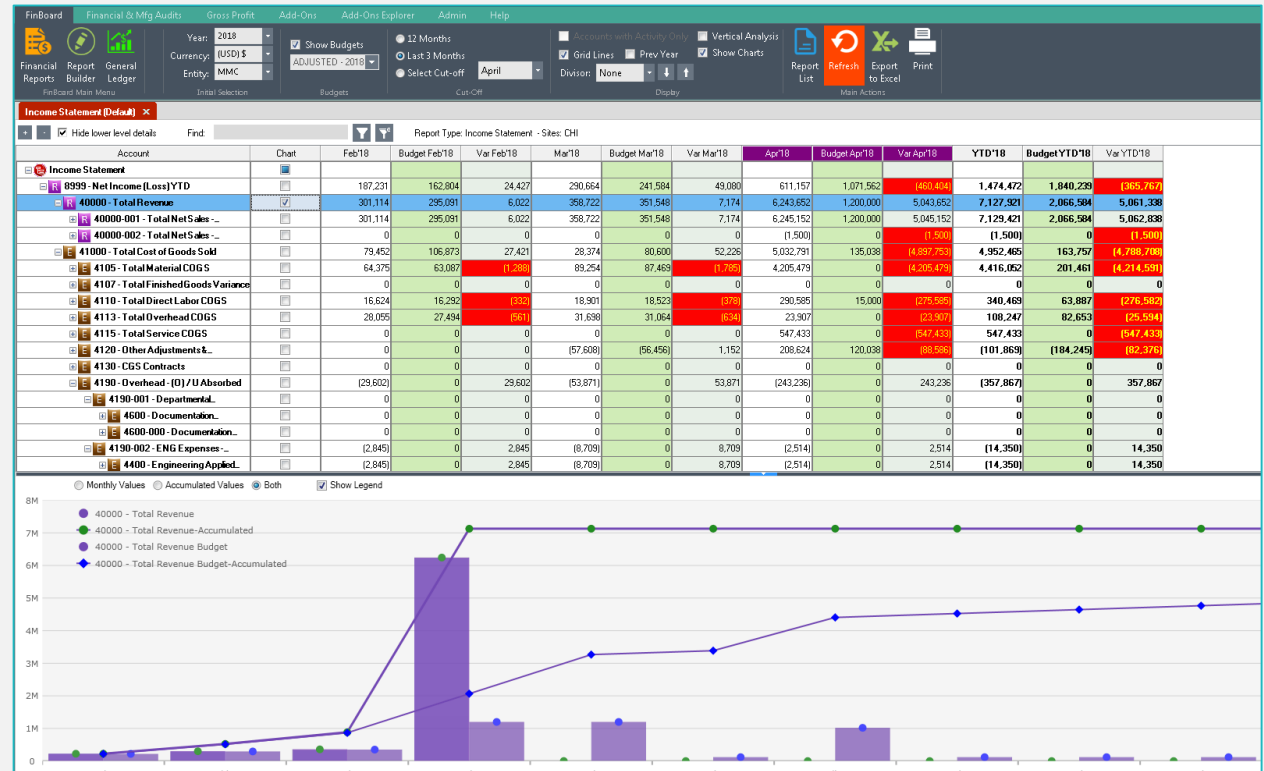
FinBoard | Financial & Mfg Audits | Gross Profit | Add-Ons | Add-Ons Explorer | Admin | Help

Financial Reports | Report Builder | General Ledger
FinBoard Main Menu

Year: 2018
Currency: (USD) $
Entity: MMC
Initial Selection

Show Budgets
ADJUSTED - 2018
Budgets

12 Months
Last 3 Months
Select Cut-off
April
Cut-Off

Accounts with Activity Only
Grid Lines
Prev Year
Division: None
Vertical Analysis
Show Charts
Display

Report List | Refresh | Export to Excel | Print
Main Actions

Income Statement (Default) ×

Hide lower level details   Find:   Report Type: Income Statement - Sites: CHI

| Account | Chart | Feb'18 | Budget Feb'18 | Var Feb'18 | Mar'18 | Budget Mar'18 | Var Mar'18 | Apr'18 | Budget Apr'18 | Var Apr'18 | YTD'18 | Budget YTD'18 | Var YTD'18 |
|---|---|---|---|---|---|---|---|---|---|---|---|---|---|
| Income Statement | | | | | | | | | | | | | |
| 8999 - Net Income (Loss) YTD | | 187,231 | 162,804 | 24,427 | 290,664 | 241,584 | 49,080 | 611,157 | 1,071,562 | (460,404) | 1,474,472 | 1,840,239 | (365,767) |
| 40000 - Total Revenue | ☑ | 301,114 | 295,091 | 6,022 | 358,722 | 351,548 | 7,174 | 6,243,652 | 1,200,000 | 5,043,652 | 7,127,921 | 2,066,584 | 5,061,338 |
| 40000-001 - Total Net Sales -... | | 301,114 | 295,091 | 6,022 | 358,722 | 351,548 | 7,174 | 6,245,152 | 1,200,000 | 5,045,152 | 7,129,421 | 2,066,584 | 5,062,838 |
| 40000-002 - Total Net Sales -... | | 0 | 0 | 0 | 0 | 0 | 0 | (1,500) | 0 | (1,500) | (1,500) | 0 | (1,500) |
| 41000 - Total Cost of Goods Sold | | 79,452 | 106,873 | 27,421 | 28,374 | 80,600 | 52,226 | 5,032,791 | 135,038 | (4,897,753) | 4,952,465 | 163,757 | (4,788,708) |
| 4105 - Total Material COGS | | 64,375 | 63,087 | (1,288) | 89,254 | 87,469 | (1,785) | 4,205,479 | 0 | (4,205,479) | 4,416,052 | 201,461 | (4,214,591) |
| 4107 - Total Finished Goods Variance | | 0 | 0 | 0 | 0 | 0 | 0 | 0 | 0 | 0 | 0 | 0 | 0 |
| 4110 - Total Direct Labor COGS | | 16,624 | 16,292 | (332) | 18,901 | 18,523 | (378) | 290,585 | 15,000 | (275,585) | 340,469 | 63,887 | (276,582) |
| 4113 - Total Overhead COGS | | 28,055 | 27,494 | (561) | 31,698 | 31,064 | (634) | 23,907 | 0 | (23,907) | 108,247 | 82,653 | (25,594) |
| 4115 - Total Service COGS | | 0 | 0 | 0 | 0 | 0 | 0 | 547,433 | 0 | (547,433) | 547,433 | 0 | (547,433) |
| 4120 - Other Adjustments &... | | 0 | 0 | 0 | (57,608) | (56,456) | 1,152 | 208,624 | 120,038 | (88,586) | (101,869) | (184,245) | (82,376) |
| 4130 - CGS Contracts | | 0 | 0 | 0 | 0 | 0 | 0 | 0 | 0 | 0 | 0 | 0 | 0 |
| 4190 - Overhead - (O) / U Absorbed | | (29,602) | 0 | 29,602 | (53,871) | 0 | 53,871 | (243,236) | 0 | 243,236 | (357,867) | 0 | 357,867 |
| 4190-001 - Departmental... | | 0 | 0 | 0 | 0 | 0 | 0 | 0 | 0 | 0 | 0 | 0 | 0 |
| 4600 - Documentation... | | 0 | 0 | 0 | 0 | 0 | 0 | 0 | 0 | 0 | 0 | 0 | 0 |
| 4600-000 - Documentation... | | 0 | 0 | 0 | 0 | 0 | 0 | 0 | 0 | 0 | 0 | 0 | 0 |
| 4190-002 - ENG Expenses -... | | (2,845) | 0 | 2,845 | (8,709) | 0 | 8,709 | (2,514) | 0 | 2,514 | (14,350) | 0 | 14,350 |
| 4400 - Engineering Applied... | | (2,845) | 0 | 2,845 | (8,709) | 0 | 8,709 | (2,514) | 0 | 2,514 | (14,350) | 0 | 14,350 |

Monthly Values   Accumulated Values   Both   Show Legend

40000 - Total Revenue
40000 - Total Revenue-Accumulated
40000 - Total Revenue Budget
40000 - Total Revenue Budget-Accumulated

8M
7M
6M
5M
4M
3M
2M
1M
0